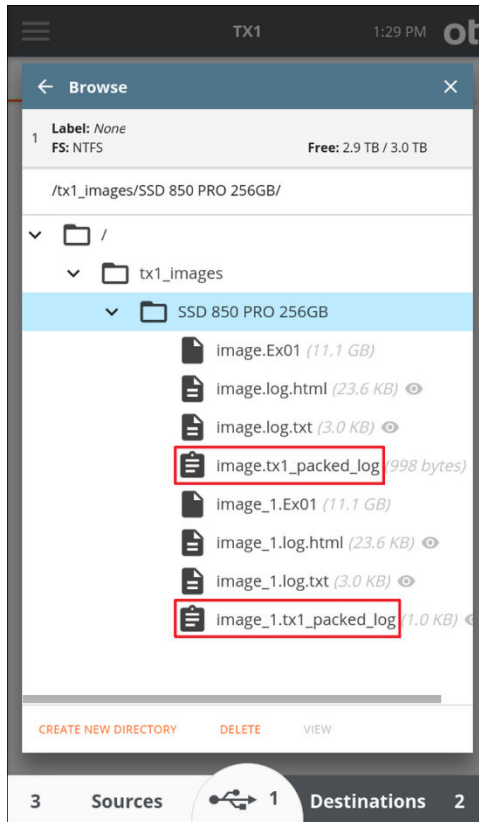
TX1 1:29 PM ot

← Browse ×

1 Label: None
FS: NTFS Free: 2.9 TB / 3.0 TB

/tx1_images/SSD 850 PRO 256GB/

/
tx1_images
SSD 850 PRO 256GB
image.Ex01 (11.1 GB)
image.log.html (23.6 KB)
image.log.txt (3.0 KB)
image.tx1_packed_log (998 bytes)
image_1.Ex01 (11.1 GB)
image_1.log.html (23.6 KB)
image_1.log.txt (3.0 KB)
image_1.tx1_packed_log (1.0 KB)

CREATE NEW DIRECTORY DELETE VIEW

3 Sources 1 Destinations 2